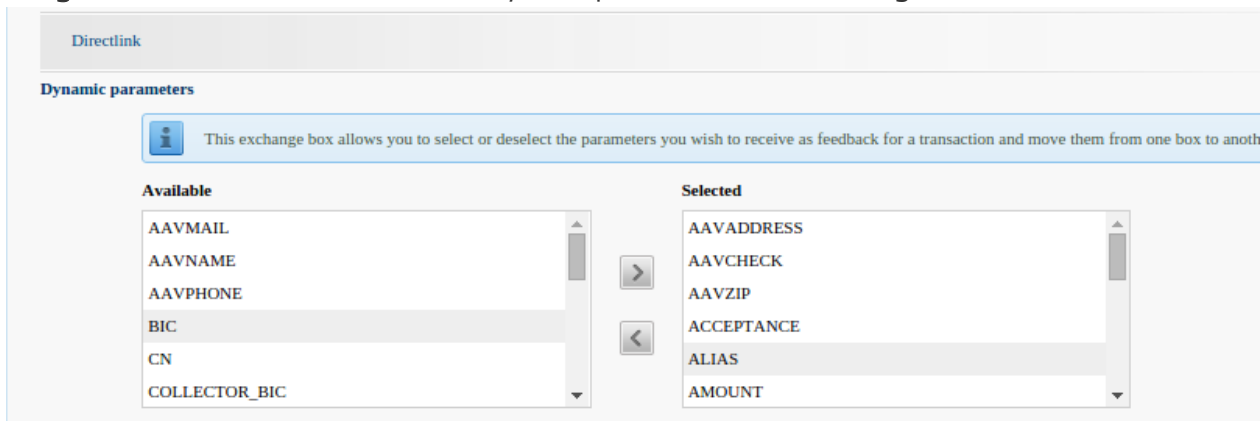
Directlink

Dynamic parameters

This exchange box allows you to select or deselect the parameters you wish to receive as feedback for a transaction and move them from one box to anoth

Available

AAVMAIL
AAVNAME
AAVPHONE
BIC
CN
COLLECTOR_BIC

Selected

AAVADDRESS
AAVCHECK
AAVZIP
ACCEPTANCE
ALIAS
AMOUNT